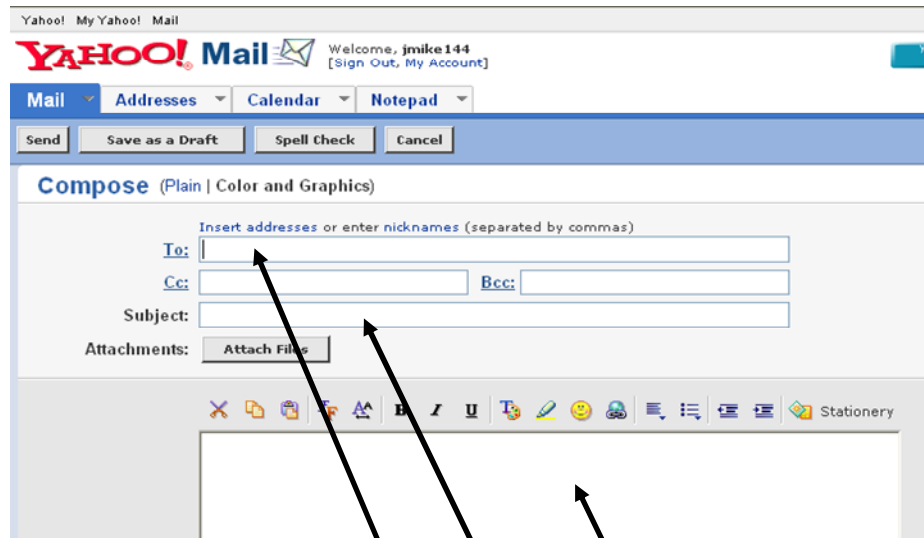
Yahoo! My Yahoo! Mail

YAHOO! Mail

Welcome, jmike144
[Sign Out, My Account]

Mail Addresses Calendar Notepad

Send Save as a Draft Spell Check Cancel

Compose (Plain | Color and Graphics)

Insert addresses or enter nicknames (separated by commas)

To:

Cc: Bcc:

Subject:

Attachments: Attach Files

Stationery